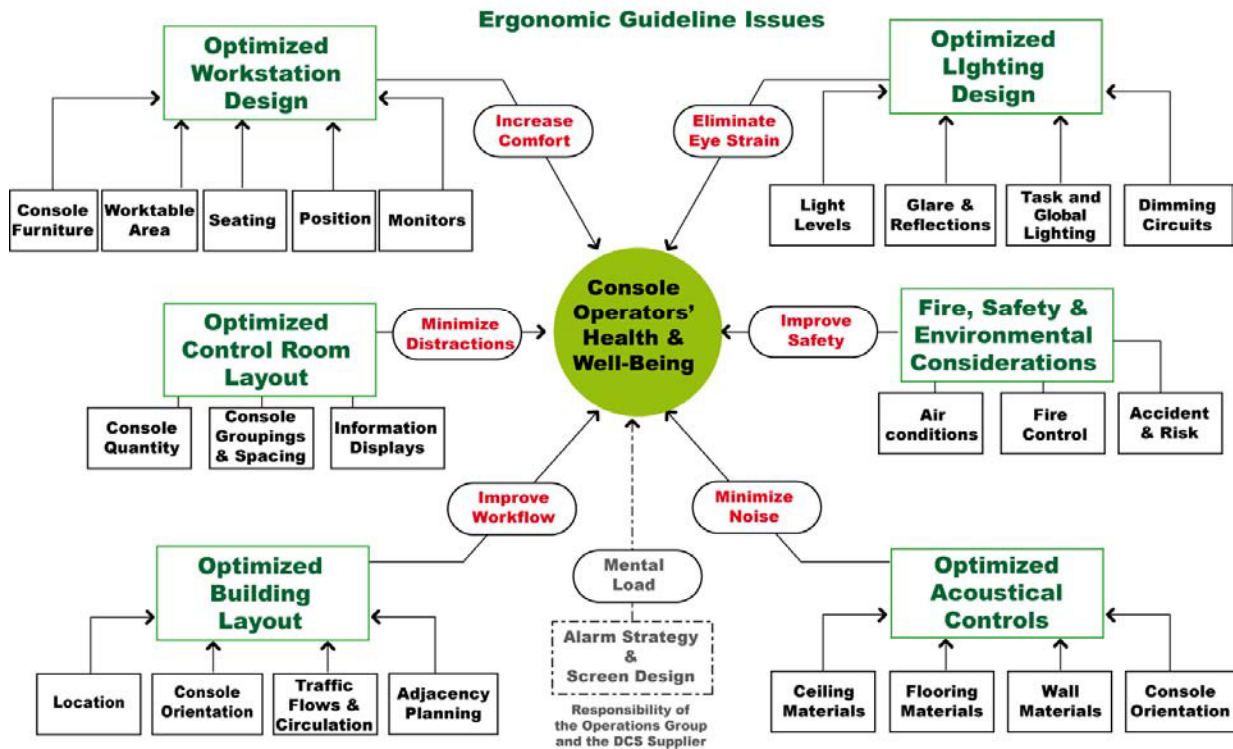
Ergonomic Guideline Issues

Optimized Workstation Design

Console Furniture

Worktable Area

Seating

Position

Monitors

Increase Comfort

Eliminate Eye Strain

Optimized LIghting Design

Light Levels

Glare & Reflections

Task and Global Lighting

Dimming Circuits

Optimized Control Room Layout

Minimize Distractions

Console Operators' Health & Well-Being

Improve Safety

Fire, Safety & Environmental Considerations

Console Quantity

Console Groupings & Spacing

Information Displays

Air conditions

Fire Control

Accident & Risk

Improve Workflow

Minimize Noise

Mental Load

Optimized Building Layout

Alarm Strategy & Screen Design

Responsibility of the Operations Group and the DCS Supplier

Optimized Acoustical Controls

Location

Console Orientation

Traffic Flows & Circulation

Adjacency Planning

Ceiling Materials

Flooring Materials

Wall Materials

Console Orientation